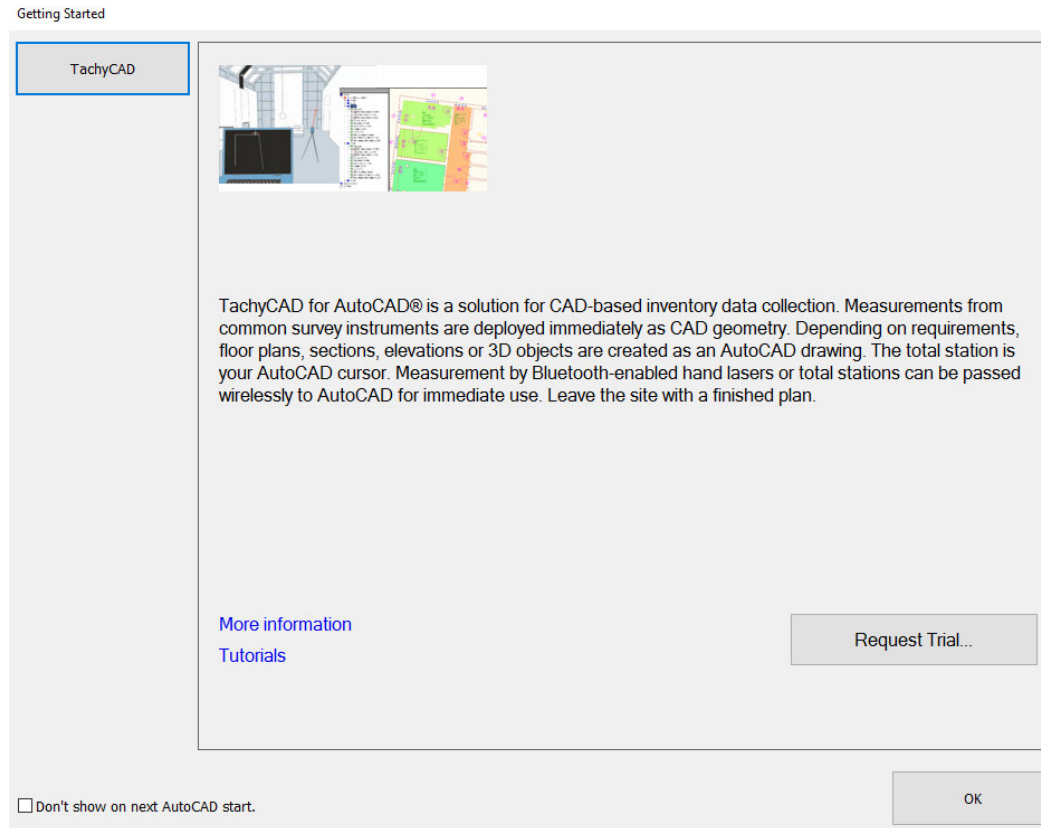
Getting Started

TachyCAD

TachyCAD for AutoCAD® is a solution for CAD-based inventory data collection. Measurements from common survey instruments are deployed immediately as CAD geometry. Depending on requirements, floor plans, sections, elevations or 3D objects are created as an AutoCAD drawing. The total station is your AutoCAD cursor. Measurement by Bluetooth-enabled hand lasers or total stations can be passed wirelessly to AutoCAD for immediate use. Leave the site with a finished plan.

More information

Tutorials

Request Trial...

Don't show on next AutoCAD start.

OK